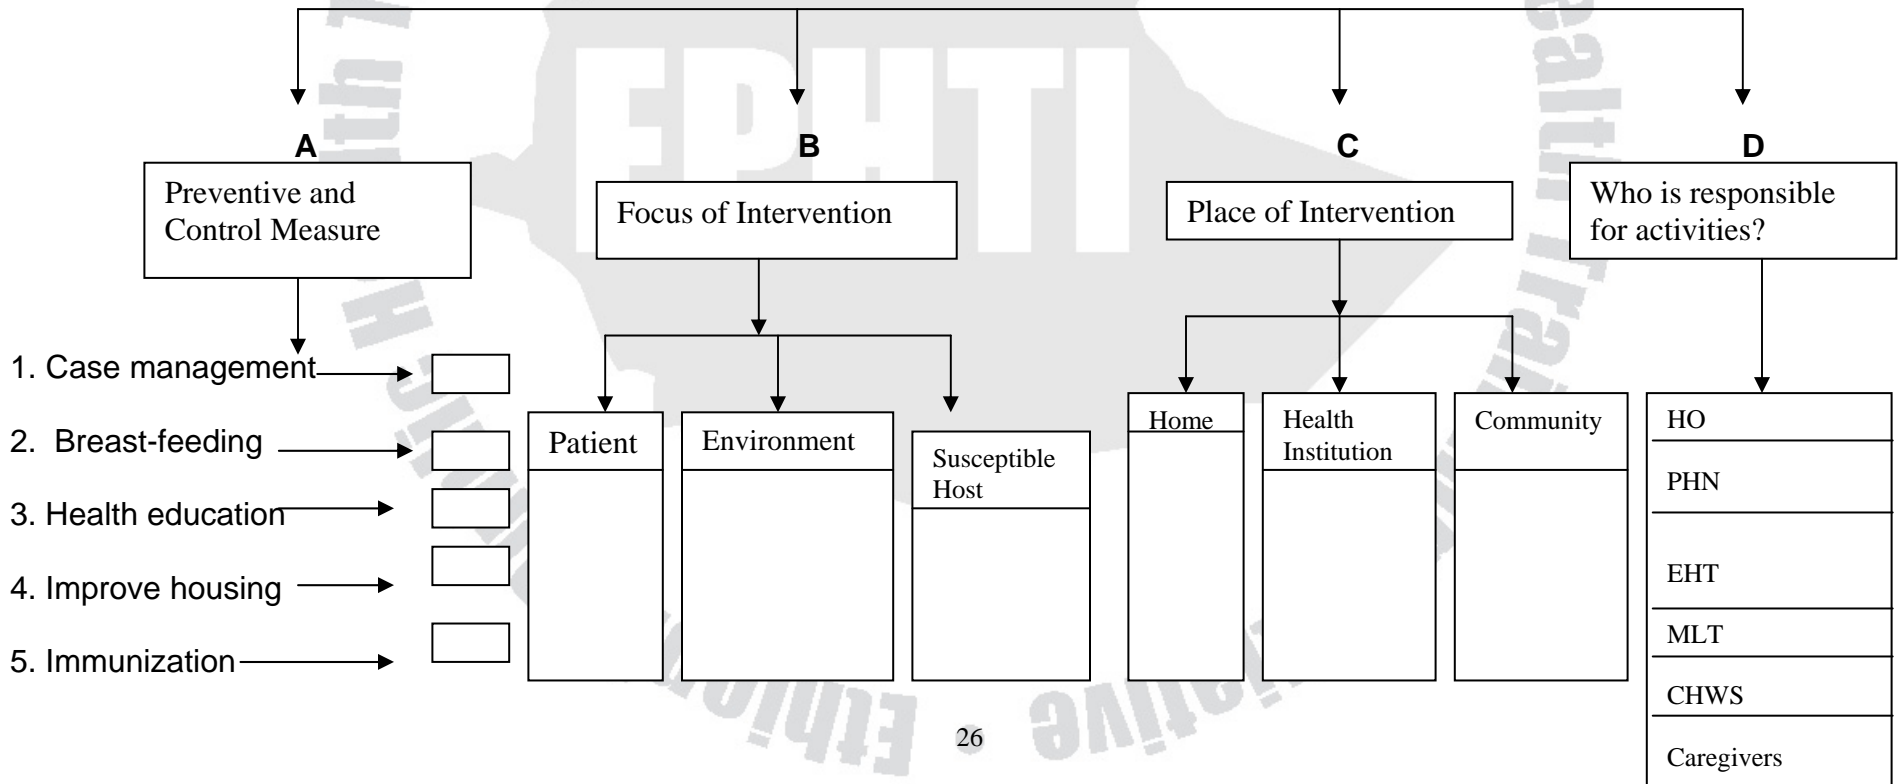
EPHTI

A
Preventive and Control Measure

1. Case management
2. Breast-feeding
3. Health education
4. Improve housing
5. Immunization

B
Focus of Intervention

Patient
Environment
Susceptible Host

C
Place of Intervention

Home
Health Institution
Community

D
Who is responsible for activities?

HO
PHN
EHT
MLT
CHWS
Caregivers

26